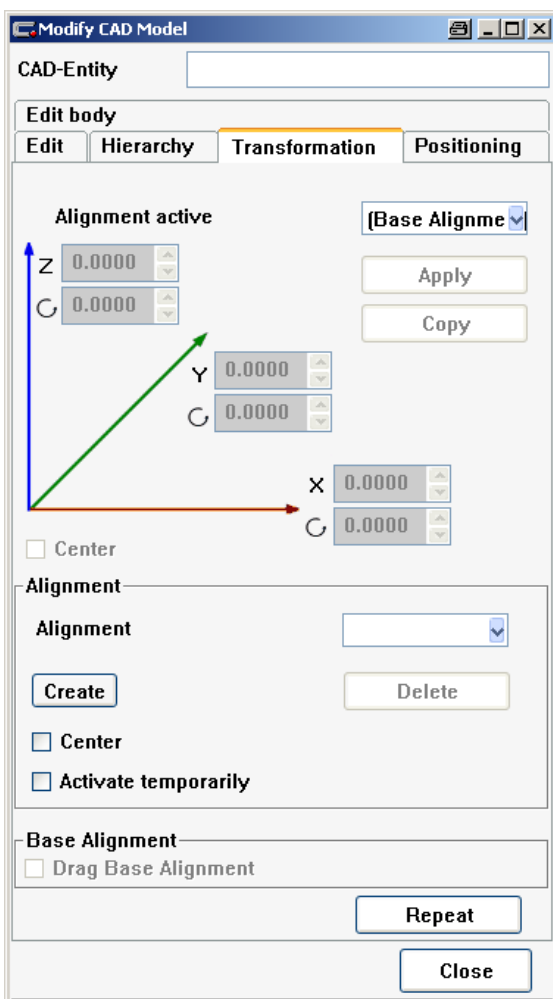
Modify CAD Model

CAD-Entity

Edit body

Edit

Hierarchy

Transformation

Positioning

Alignment active

(Base Alignme

Z 0.0000

0.0000

Apply

Copy

Y 0.0000

0.0000

X 0.0000

0.0000

Center

Alignment

Alignment

Create

Delete

Center

Activate temporarily

Base Alignment

Drag Base Alignment

Repeat

Close